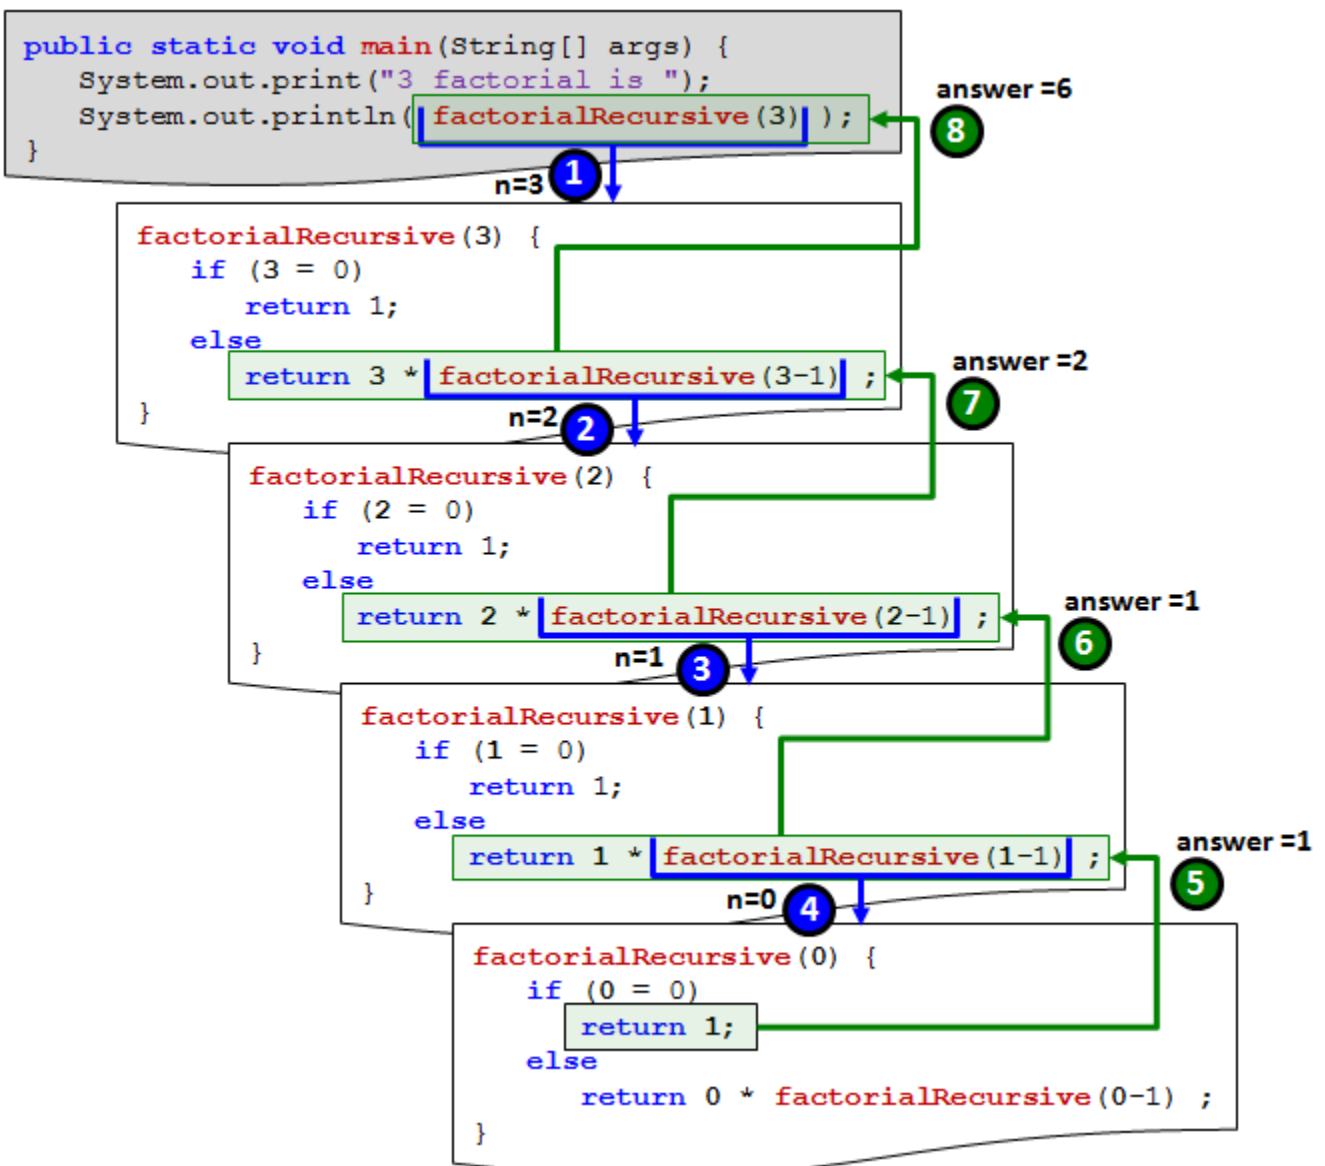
public static void main(String[] args) {
System.out.print("3 factorial is ");
System.out.println( factorialRecursive(3) );
}

answer =6
8

n=3
1

factorialRecursive(3) {
if (3 = 0)
return 1;
else
return 3 * factorialRecursive(3-1) ;
}

answer =2
7

n=2
2

factorialRecursive(2) {
if (2 = 0)
return 1;
else
return 2 * factorialRecursive(2-1) ;
}

answer =1
6

n=1
3

factorialRecursive(1) {
if (1 = 0)
return 1;
else
return 1 * factorialRecursive(1-1) ;
}

answer =1
5

n=0
4

factorialRecursive(0) {
if (0 = 0)
return 1;
else
return 0 * factorialRecursive(0-1) ;
}